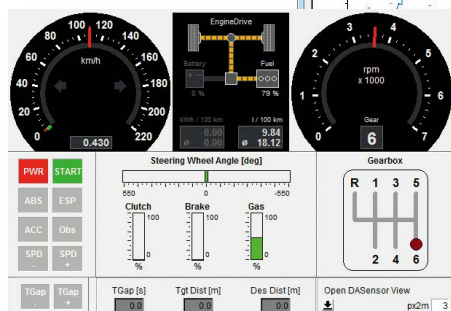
0
20
40
60
80
100
120
140
160
180
200
220
km/h
0.430

EngineDrive
Battery
0 %
Fuel
79 %
kWh / 100 km
0.00
ø 0.00
l / 100 km
9.84
ø 18.12

0
1
2
3
4
5
6
7
rpm
x 1000
Gear
6

PWR
START
ABS
ESP
ACC
Obs
SPD
-
SPD
+

Steering Wheel Angle [deg]
550
0
-550
Clutch
100
0
%
Brake
100
0
%
Gas
100
0
%

Gearbox
R
1
3
5
2
4
6

TGap
-
TGap
+
TGap [s]
0.0
Tgt Dist [m]
0.0
Des Dist [m]
0.0
Open DASensor View
px2m
3